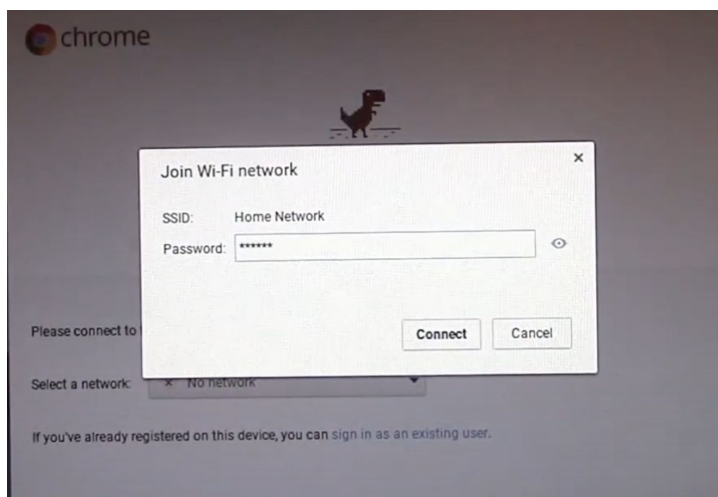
chrome

Join Wi-Fi network

×

SSID: Home Network

Password: ******

Connect

Cancel

Please connect to

Select a network: No network

If you've already registered on this device, you can sign in as an existing user.